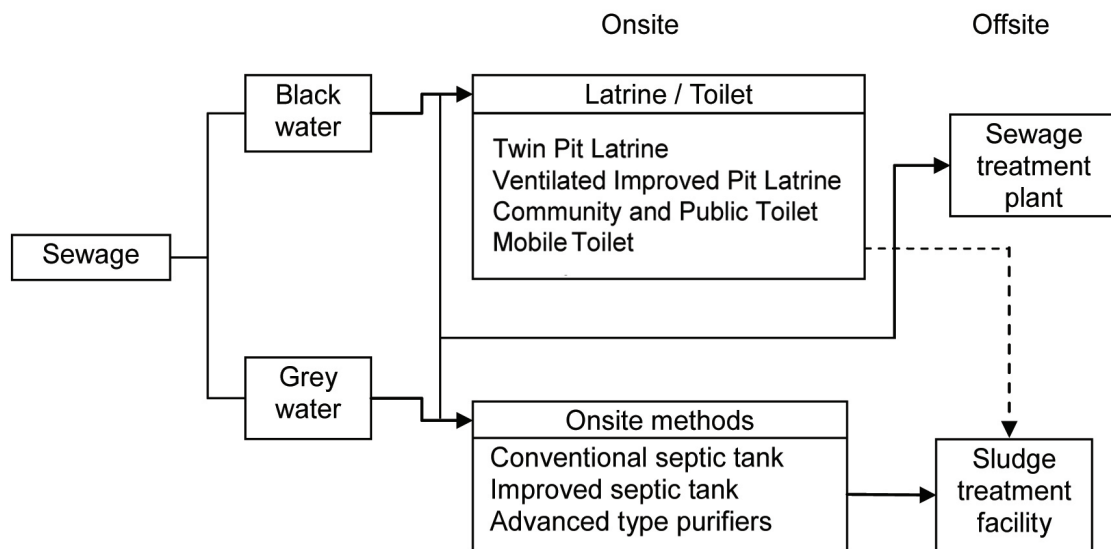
Onsite

Offsite

Sewage

Black water

Grey water

Latrine / Toilet

Twin Pit Latrine
Ventilated Improved Pit Latrine
Community and Public Toilet
Mobile Toilet

Sewage treatment plant

Onsite methods

Conventional septic tank
Improved septic tank
Advanced type purifiers

Sludge treatment facility